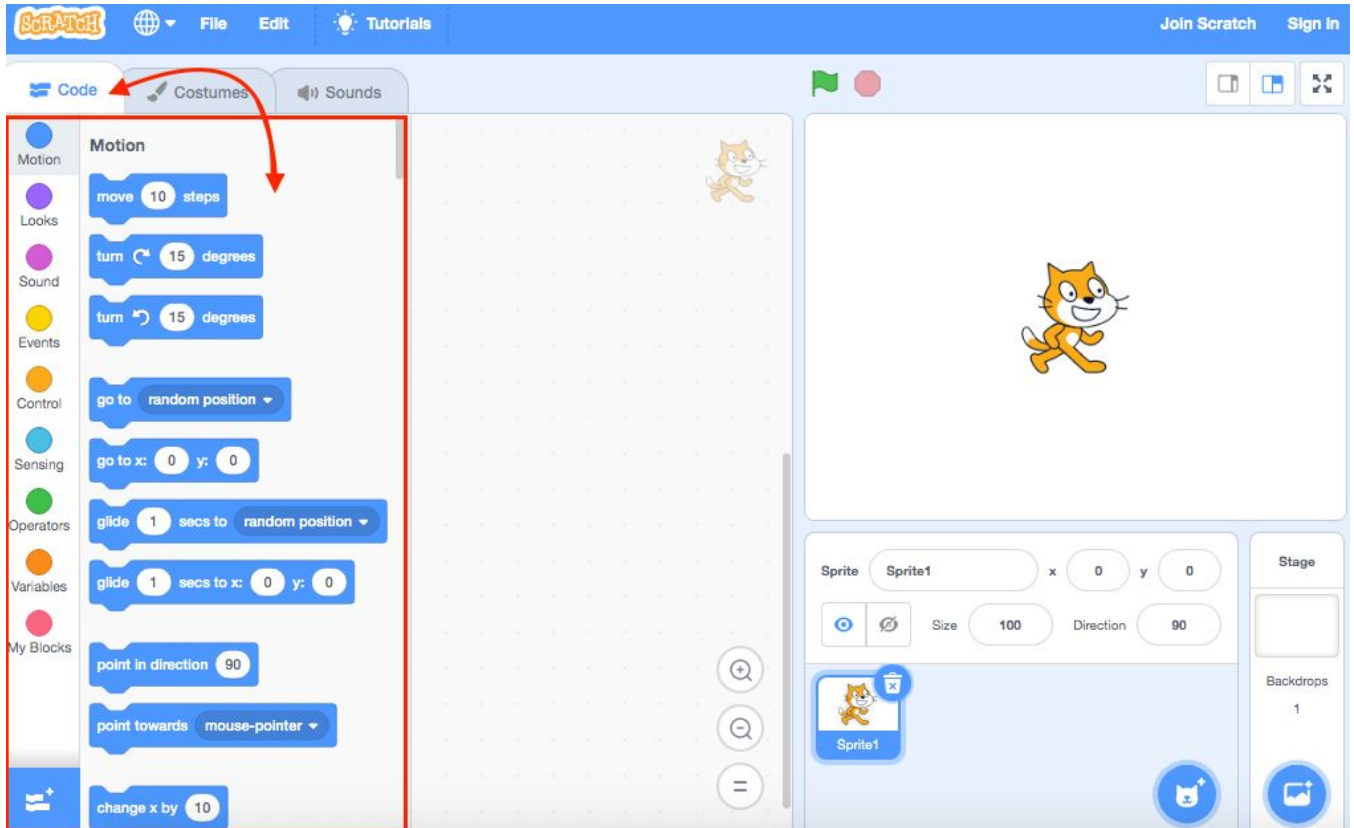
SCRATCH File Edit Tutorials Join Scratch Sign in

Code Costumes Sounds

Motion
Looks
Sound
Events
Control
Sensing
Operators
Variables
My Blocks

Motion
move 10 steps
turn 15 degrees
turn 15 degrees
go to random position
go to x: 0 y: 0
glide 1 secs to random position
glide 1 secs to x: 0 y: 0
point in direction 90
point towards mouse-pointer
change x by 10

=

Sprite Sprite1 x 0 y 0
Size 100 Direction 90
Sprite1

Stage
Backdrops
1